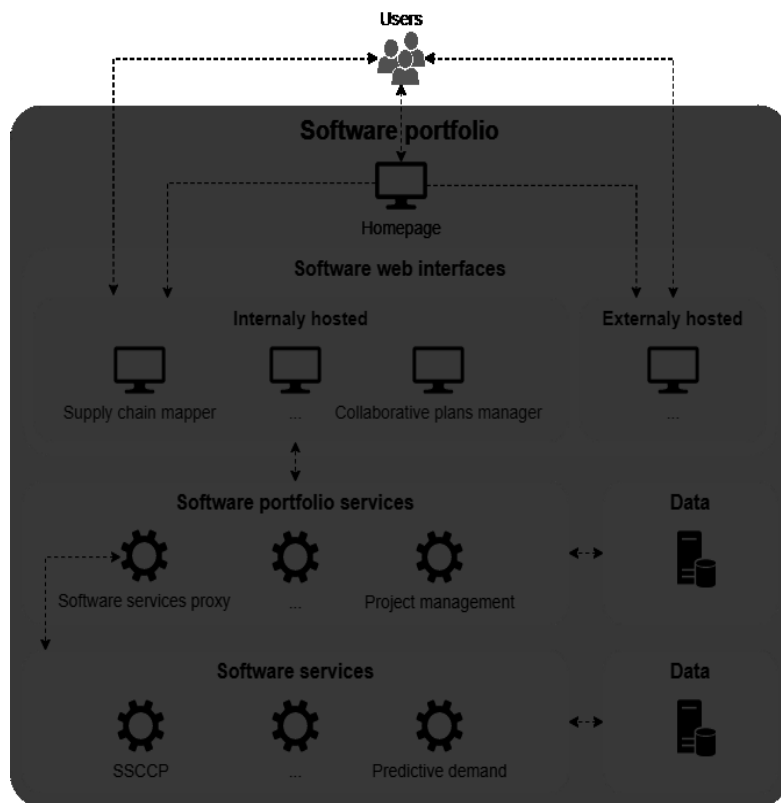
Users

Software portfolio

Homepage

Software web interfaces

Internaly hosted

Supply chain mapper

...

Collaborative plans manager

Externaly hosted

...

Software portfolio services

Software services proxy

...

Project management

Data

Software services

SSCCP

...

Predictive demand

Data